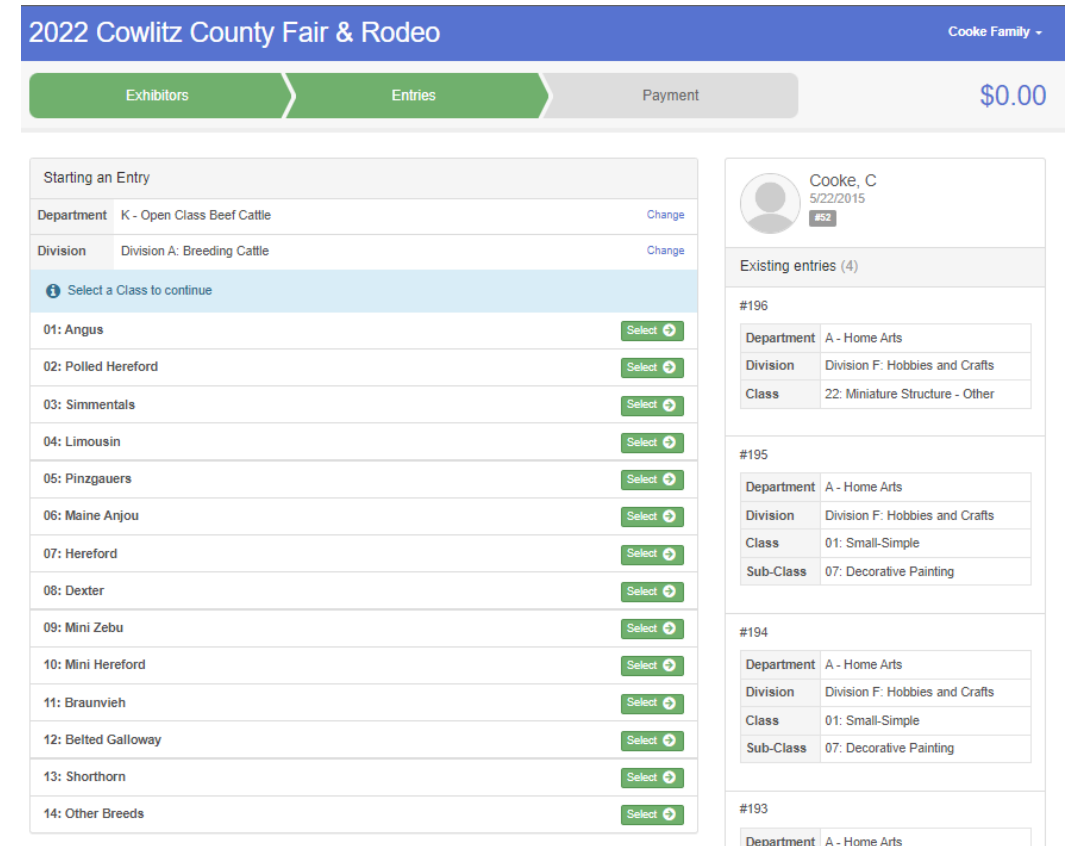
2022 Cowlitz County Fair & Rodeo

Cooke Family

Exhibitors | Entries | Payment

$0.00

Starting an Entry

| | | |
|---|---|---|
| Department | K - Open Class Beef Cattle | Change |
| Division | Division A: Breeding Cattle | Change |

Select a Class to continue

| | |
|---|---|
| 01: Angus | Select |
| 02: Polled Hereford | Select |
| 03: Simmentals | Select |
| 04: Limousin | Select |
| 05: Pinzgauers | Select |
| 06: Maine Anjou | Select |
| 07: Hereford | Select |
| 08: Dexter | Select |
| 09: Mini Zebu | Select |
| 10: Mini Hereford | Select |
| 11: Braunvieh | Select |
| 12: Belted Galloway | Select |
| 13: Shorthorn | Select |
| 14: Other Breeds | Select |

Cooke, C
5/22/2015
#52

Existing entries (4)

#196

| | |
|---|---|
| Department | A - Home Arts |
| Division | Division F: Hobbies and Crafts |
| Class | 22: Miniature Structure - Other |

#195

| | |
|---|---|
| Department | A - Home Arts |
| Division | Division F: Hobbies and Crafts |
| Class | 01: Small-Simple |
| Sub-Class | 07: Decorative Painting |

#194

| | |
|---|---|
| Department | A - Home Arts |
| Division | Division F: Hobbies and Crafts |
| Class | 01: Small-Simple |
| Sub-Class | 07: Decorative Painting |

#193

| | |
|---|---|
| Department | A - Home Arts |